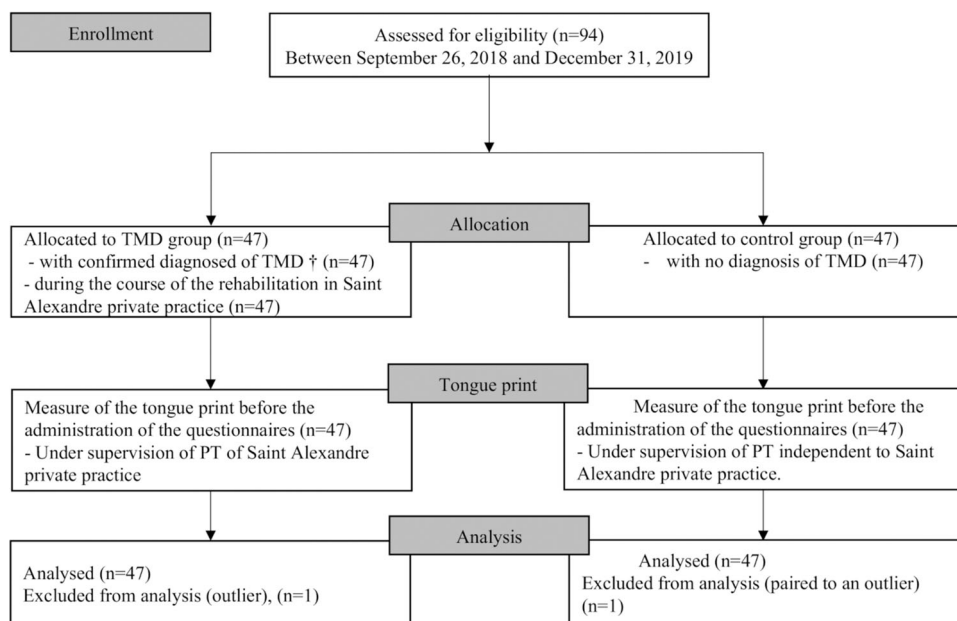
Enrollment

Assessed for eligibility (n=94)
Between September 26, 2018 and December 31, 2019

Allocation

Allocated to TMD group (n=47)
- with confirmed diagnosed of TMD † (n=47)
- during the course of the rehabilitation in Saint Alexandre private practice (n=47)

Allocated to control group (n=47)
- with no diagnosis of TMD (n=47)

Tongue print

Measure of the tongue print before the administration of the questionnaires (n=47)
- Under supervision of PT of Saint Alexandre private practice

Measure of the tongue print before the administration of the questionnaires (n=47)
- Under supervision of PT independent to Saint Alexandre private practice.

Analysis

Analysed (n=47)
Excluded from analysis (outlier), (n=1)

Analysed (n=47)
Excluded from analysis (paired to an outlier) (n=1)